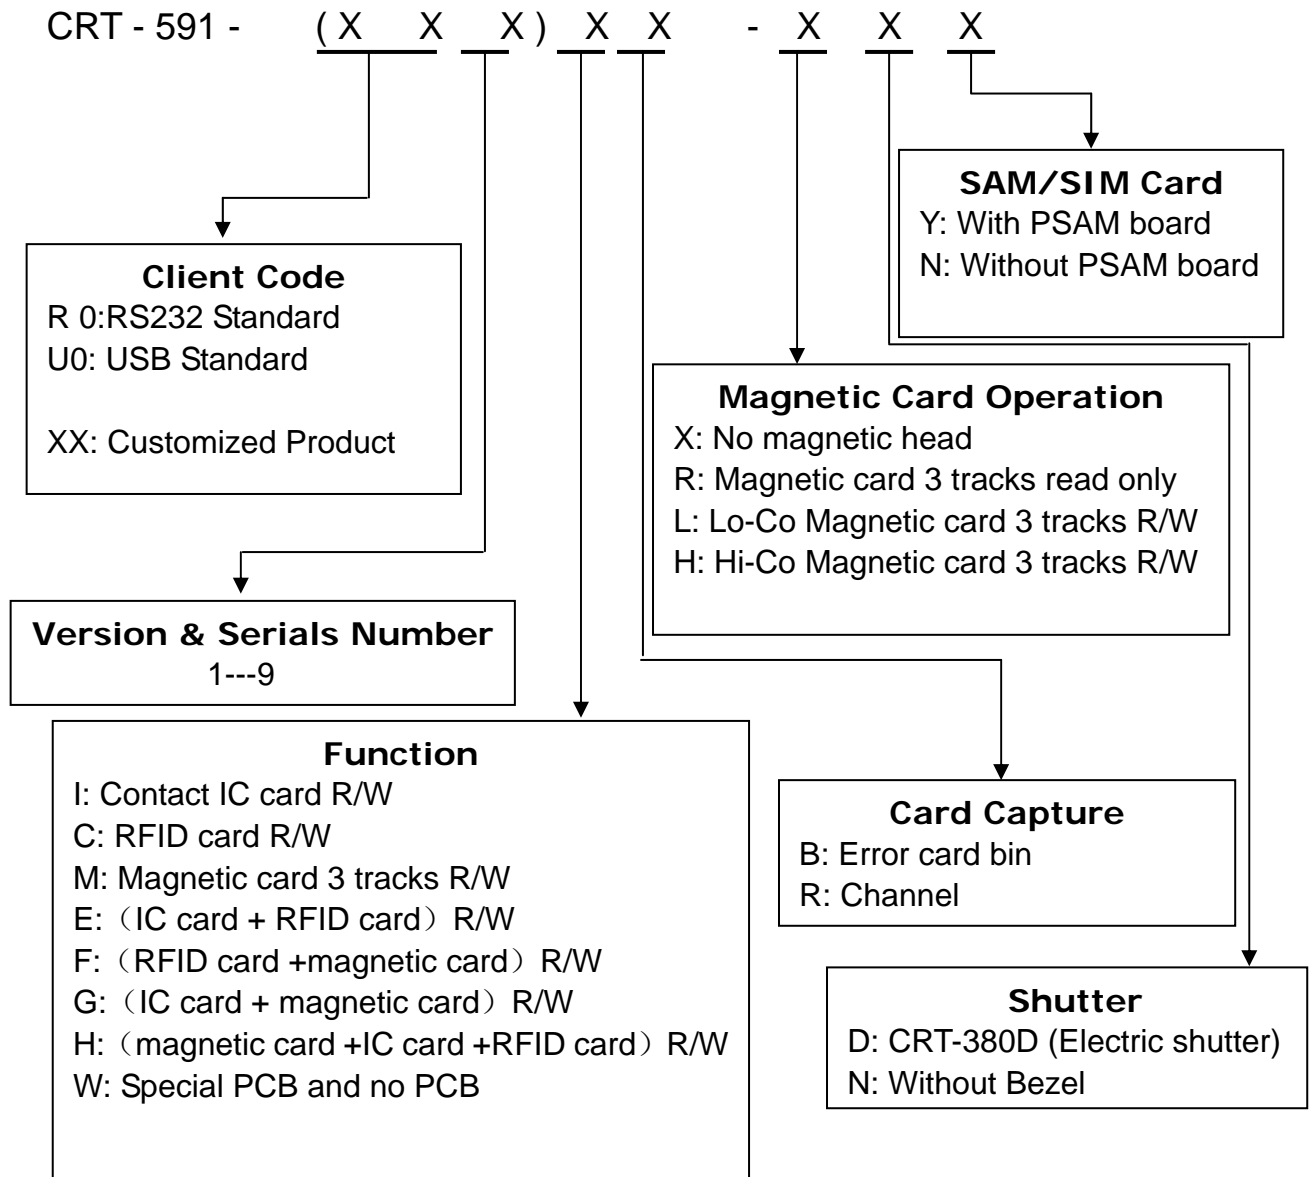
CRT - 591 - ( X X X ) X X - X X X

SAM/SIM Card
Y: With PSAM board
N: Without PSAM board

Client Code
R 0:RS232 Standard
U0: USB Standard

XX: Customized Product

Magnetic Card Operation
X: No magnetic head
R: Magnetic card 3 tracks read only
L: Lo-Co Magnetic card 3 tracks R/W
H: Hi-Co Magnetic card 3 tracks R/W

Version & Serials Number
1---9

Function
I: Contact IC card R/W
C: RFID card R/W
M: Magnetic card 3 tracks R/W
E:（IC card + RFID card）R/W
F:（RFID card +magnetic card）R/W
G:（IC card + magnetic card）R/W
H:（magnetic card +IC card +RFID card）R/W
W: Special PCB and no PCB

Card Capture
B: Error card bin
R: Channel

Shutter
D: CRT-380D (Electric shutter)
N: Without Bezel